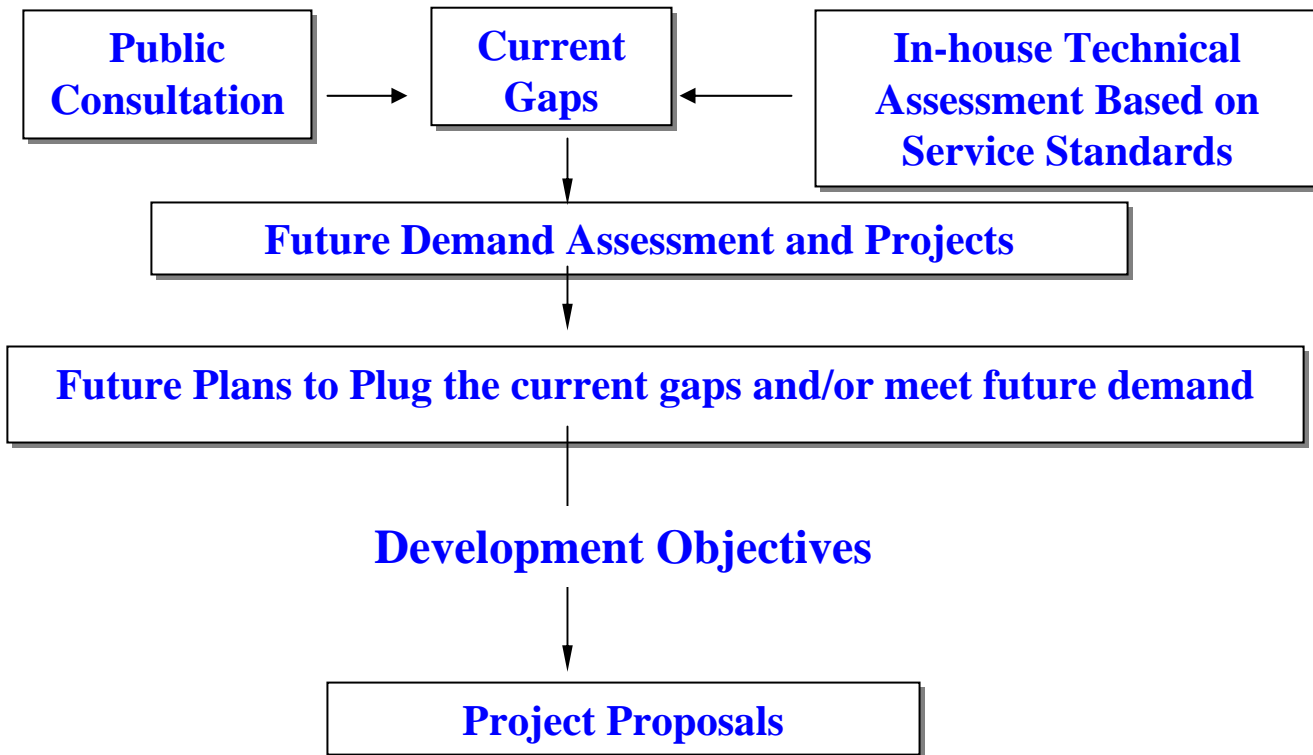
Public Consultation

Current Gaps

In-house Technical Assessment Based on Service Standards

Future Demand Assessment and Projects

Future Plans to Plug the current gaps and/or meet future demand

Development Objectives

Project Proposals